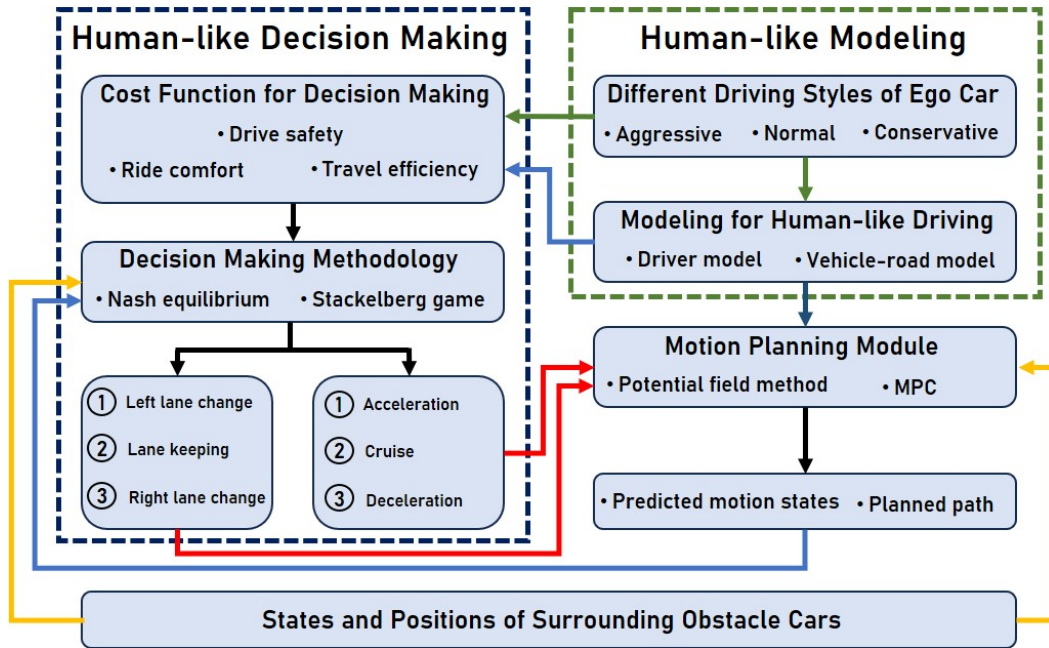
Human-like Decision Making

Cost Function for Decision Making
• Drive safety
• Ride comfort • Travel efficiency

Decision Making Methodology
• Nash equilibrium • Stackelberg game

① Left lane change
② Lane keeping
③ Right lane change

① Acceleration
② Cruise
③ Deceleration

Human-like Modeling

Different Driving Styles of Ego Car
• Aggressive • Normal • Conservative

Modeling for Human-like Driving
• Driver model • Vehicle-road model

Motion Planning Module
• Potential field method • MPC

• Predicted motion states • Planned path

States and Positions of Surrounding Obstacle Cars